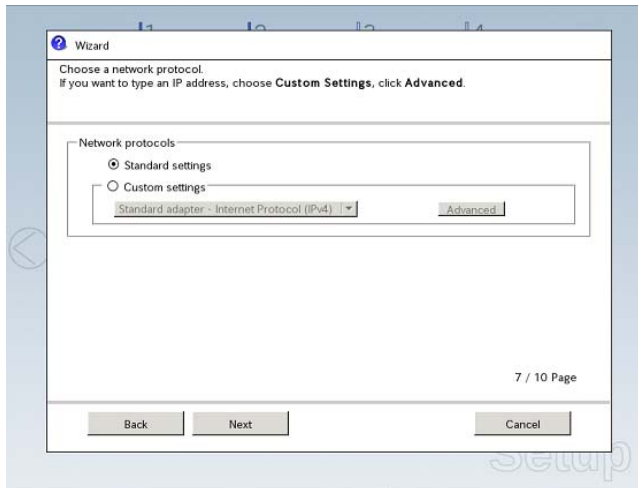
Wizard

Choose a network protocol.
If you want to type an IP address, choose **Custom Settings**, click **Advanced**.

Network protocols

Standard settings

Custom settings

Standard adapter - Internet Protocol (IPv4)

Advanced

7 / 10 Page

Back

Next

Cancel

Setup